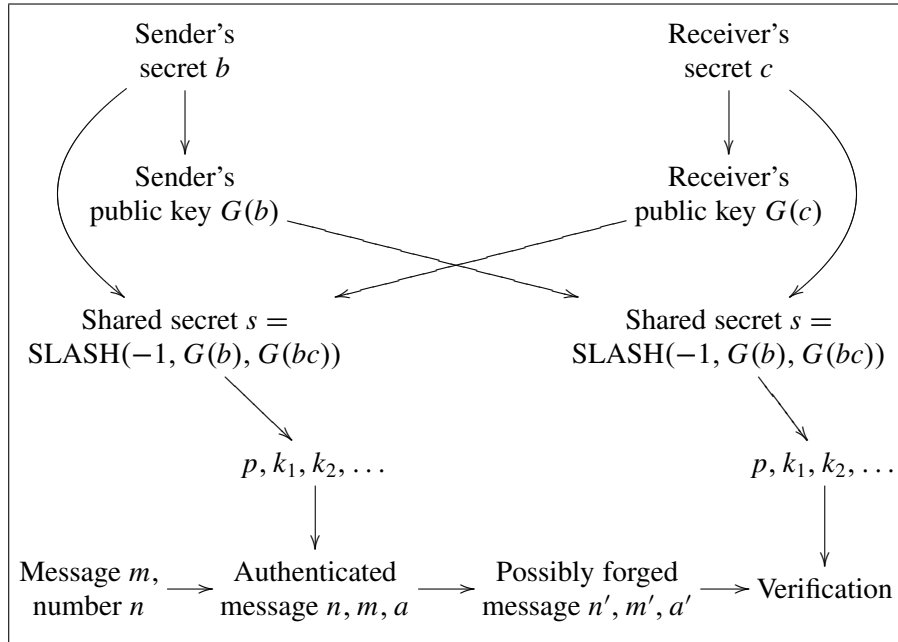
Sender's secret $b$

Receiver's secret $c$

Sender's public key $G(b)$

Receiver's public key $G(c)$

Shared secret $s =$ SLASH$(-1, G(b), G(bc))$

Shared secret $s =$ SLASH$(-1, G(b), G(bc))$

$p, k_1, k_2, \ldots$

$p, k_1, k_2, \ldots$

Message $m$, number $n$

Authenticated message $n, m, a$

Possibly forged message $n', m', a'$

Verification